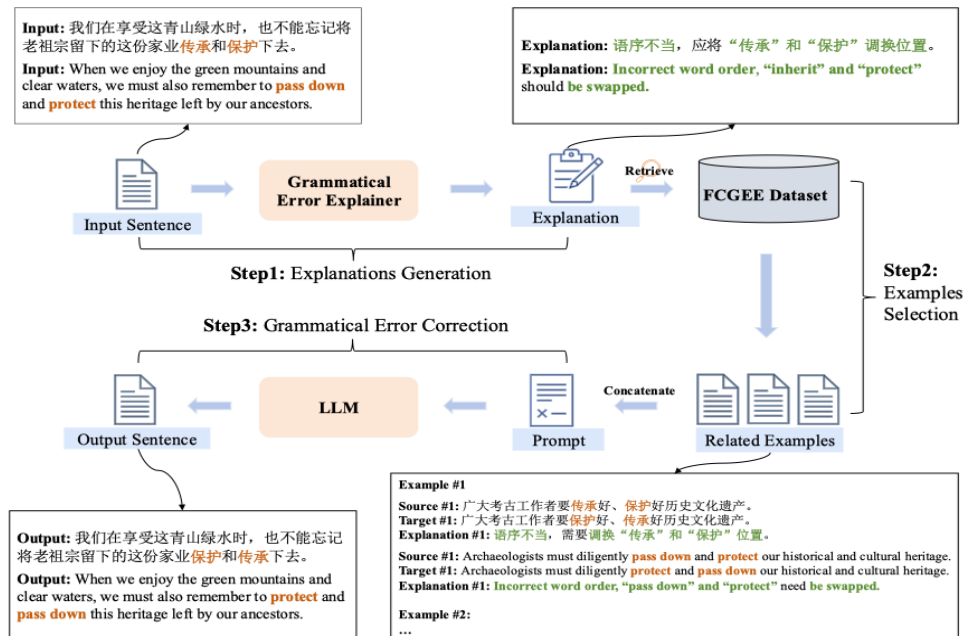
Input: 我们在享受这青山绿水时，也不能忘记将老祖宗留下的这份家业传承和保护下去。

Input: When we enjoy the green mountains and clear waters, we must also remember to pass down and protect this heritage left by our ancestors.

Explanation: 语序不当，应将"传承"和"保护"调换位置。

Explanation: Incorrect word order, "inherit" and "protect" should be swapped.

Input Sentence

Grammatical Error Explainer

Explanation

Retrieve

FCGEE Dataset

Step1: Explanations Generation

Step2: Examples Selection

Step3: Grammatical Error Correction

Output Sentence

LLM

Prompt

Concatenate

Related Examples

Output: 我们在享受这青山绿水时，也不能忘记将老祖宗留下的这份家业保护和传承下去。

Output: When we enjoy the green mountains and clear waters, we must also remember to protect and pass down this heritage left by our ancestors.

Example #1

Source #1: 广大考古工作者要传承好、保护好历史文化遗产。
Target #1: 广大考古工作者要保护好、传承好历史文化遗产。
Explanation #1: 语序不当，需要调换"传承"和"保护"位置。

Source #1: Archaeologists must diligently pass down and protect our historical and cultural heritage.
Target #1: Archaeologists must diligently protect and pass down our historical and cultural heritage.
Explanation #1: Incorrect word order, "pass down" and "protect" need be swapped.

Example #2:
...